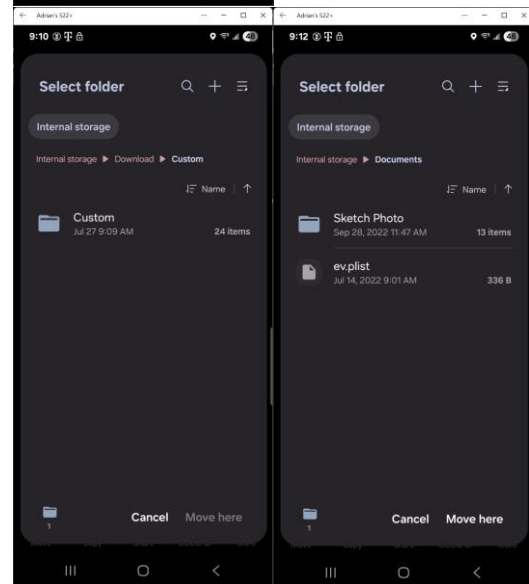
Adrian's S22+

9:10

48

Select folder

Internal storage

Internal storage ▶ Download ▶ Custom

Name

Custom
Jul 27 9:09 AM
24 items

1

Cancel
Move here

Adrian's S22+

9:12

48

Select folder

Internal storage

Internal storage ▶ Documents

Name

Sketch Photo
Sep 28, 2022 11:47 AM
13 items

ev.plist
Jul 14, 2022 9:01 AM
336 B

1

Cancel
Move here